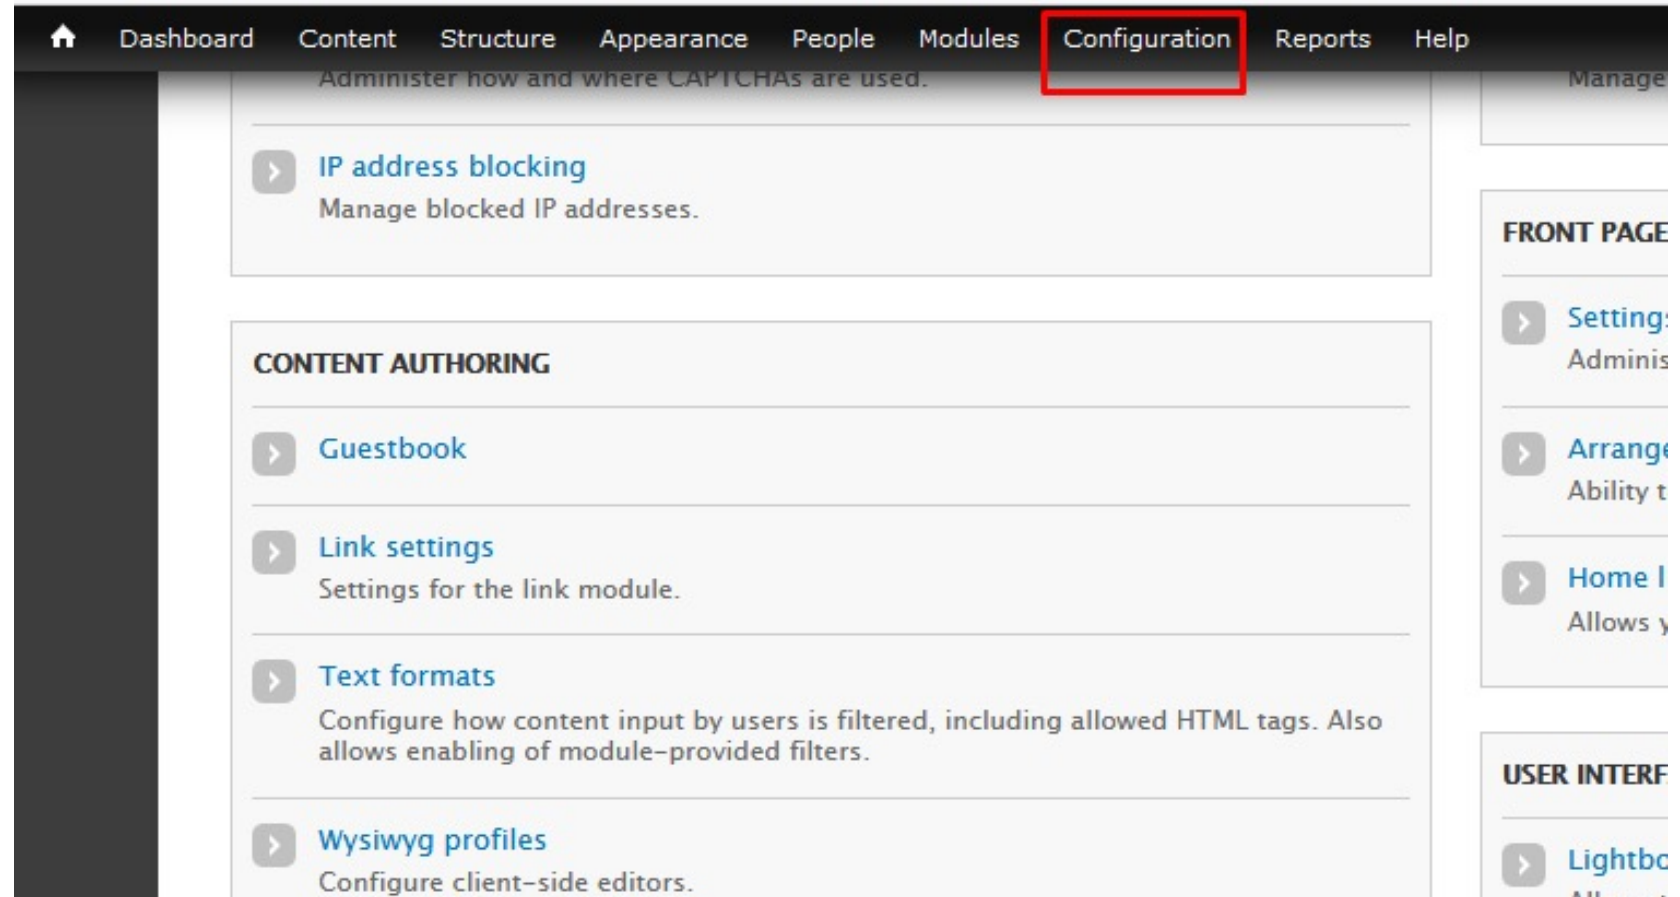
Dashboard Content Structure Appearance People Modules Configuration Reports Help

Administer how and where CAPTCHAs are used.

IP address blocking
Manage blocked IP addresses.

CONTENT AUTHORING

Guestbook

Link settings
Settings for the link module.

Text formats
Configure how content input by users is filtered, including allowed HTML tags. Also allows enabling of module-provided filters.

Wysiwyg profiles
Configure client-side editors.

Manage

FRONT PAGE

Setting
Adminis

Arrang
Ability t

Home
Allows

USER INTERF

Lightbo